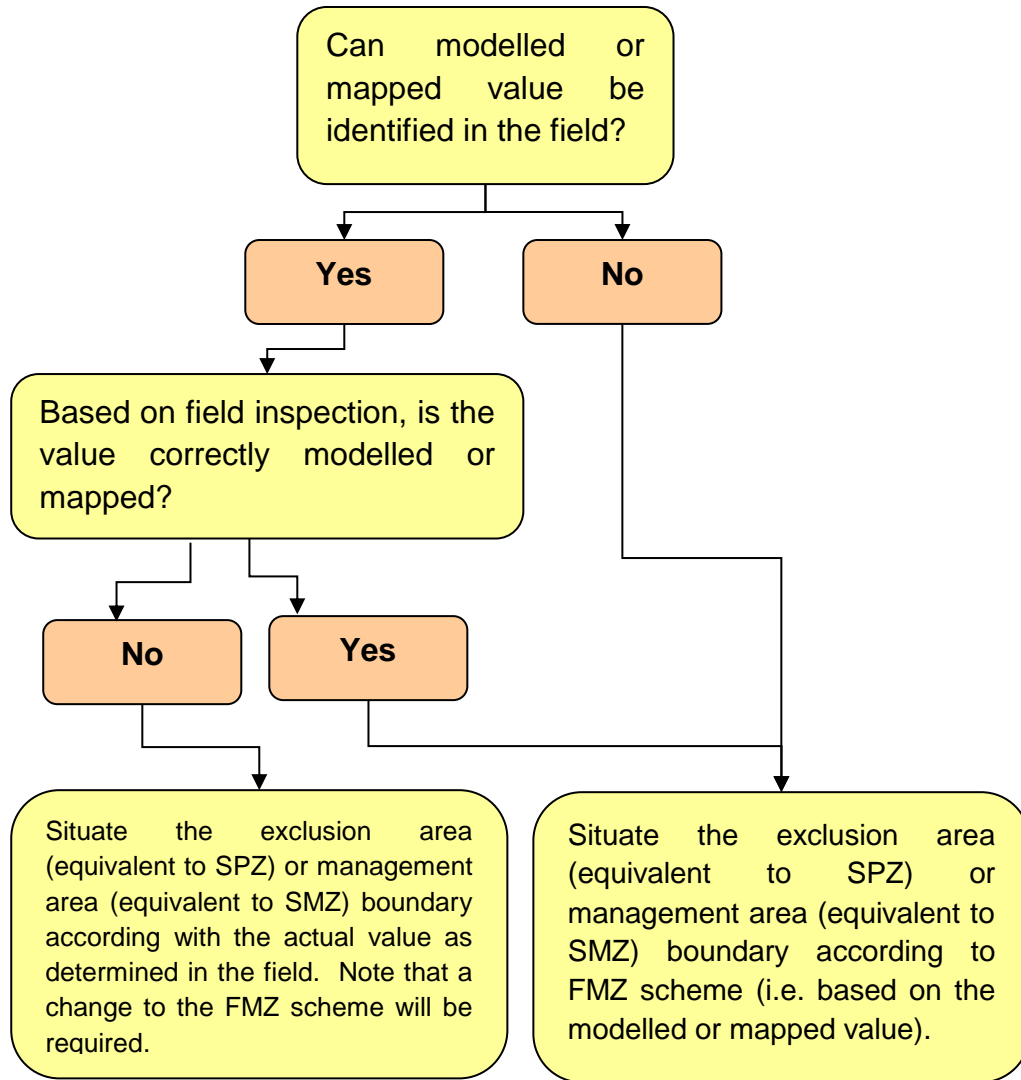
Can modelled or mapped value be identified in the field?

Yes

No

Based on field inspection, is the value correctly modelled or mapped?

No

Yes

Situate the exclusion area (equivalent to SPZ) or management area (equivalent to SMZ) boundary according with the actual value as determined in the field. Note that a change to the FMZ scheme will be required.

Situate the exclusion area (equivalent to SPZ) or management area (equivalent to SMZ) boundary according to FMZ scheme (i.e. based on the modelled or mapped value).